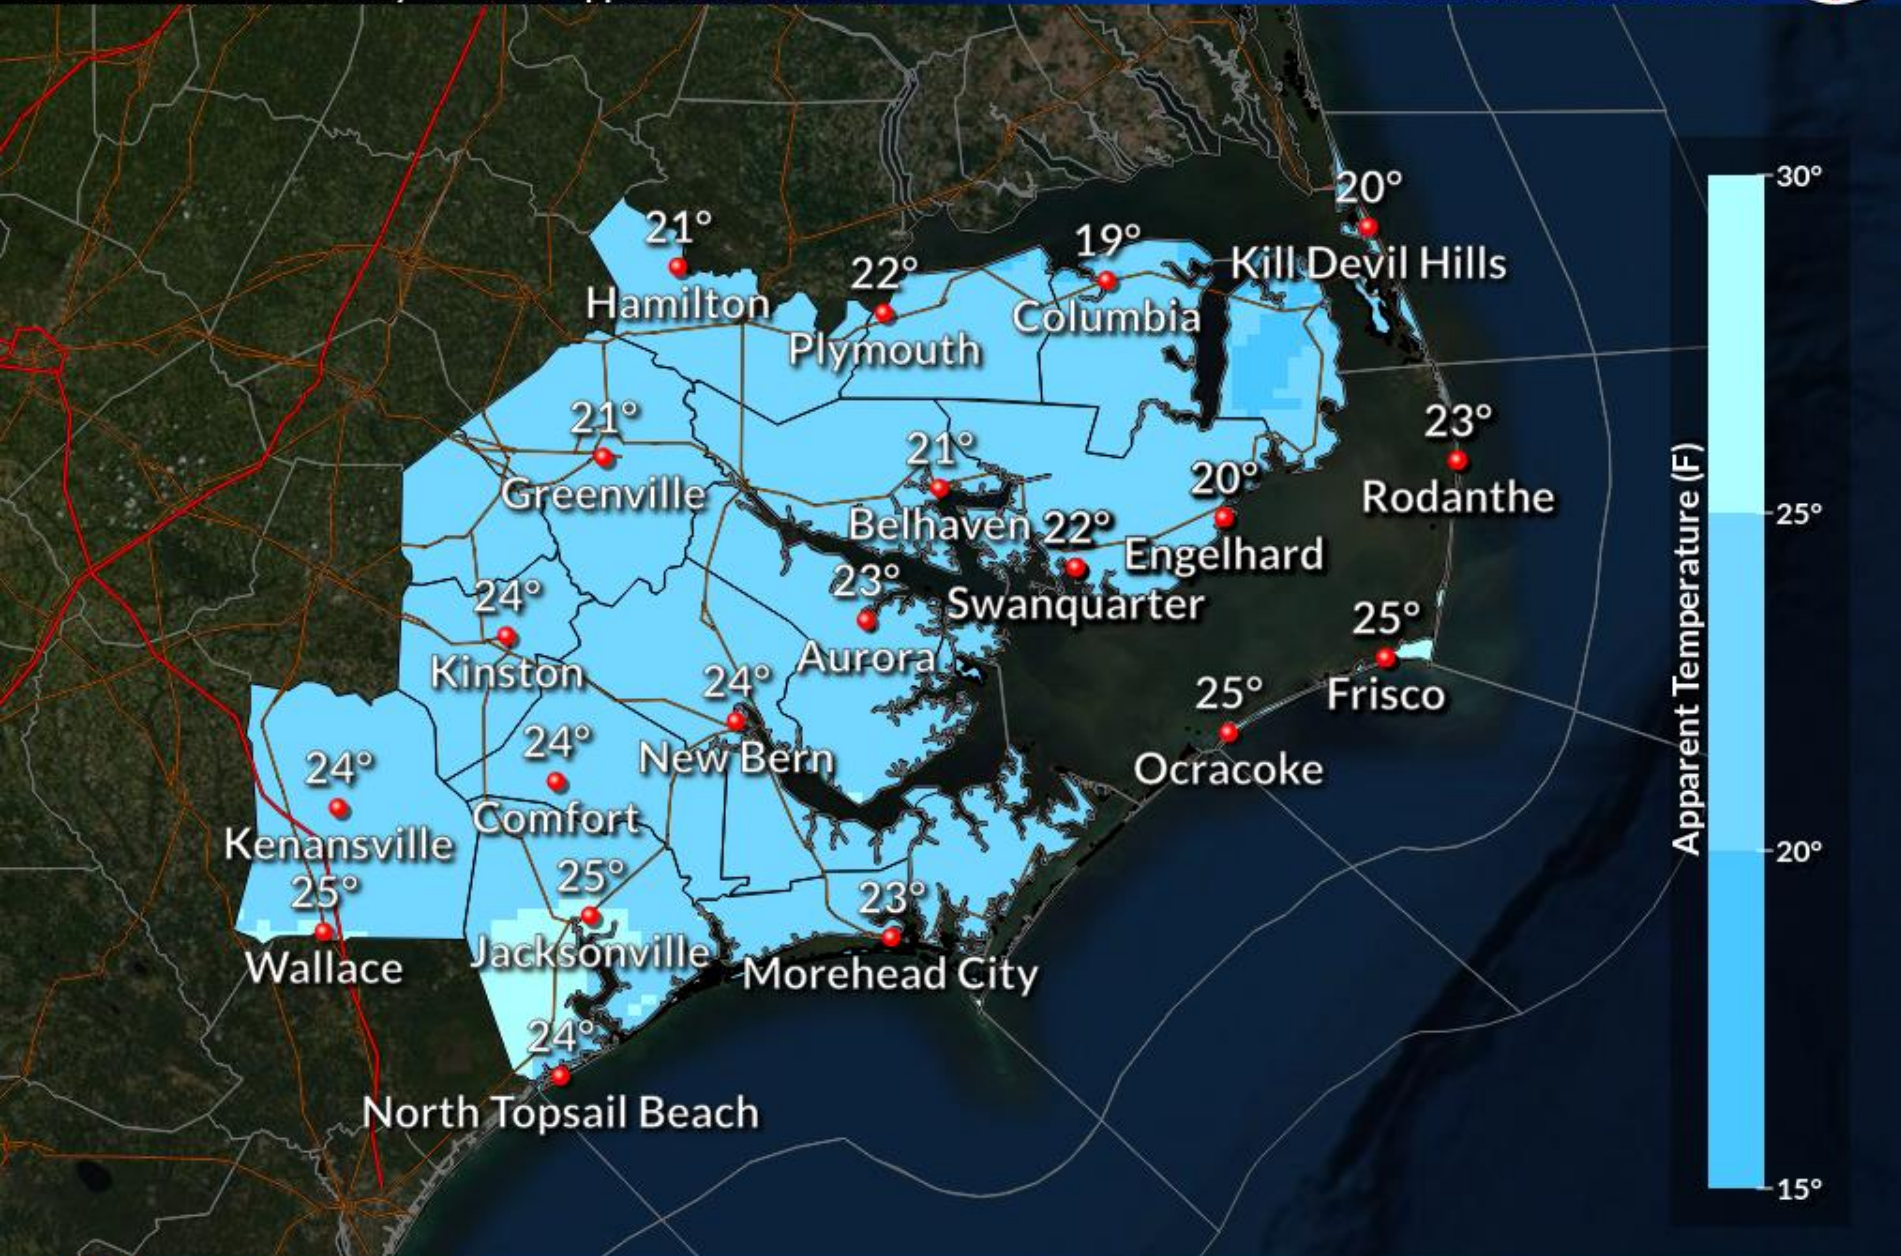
20°
Kill Devil Hills
21°
Hamilton
22°
Plymouth
19°
Columbia
23°
Rodanthe
21°
Greenville
21°
Belhaven
22°
Swanquarter
20°
Engelhard
24°
Kinston
23°
Aurora
25°
Frisco
24°
New Bern
25°
Ocracoke
24°
Kenansville
24°
Comfort
25°
Wallace
25°
Jacksonville
23°
Morehead City
24°
North Topsail Beach

30°
25°
20°
15°
Apparent Temperature (F)